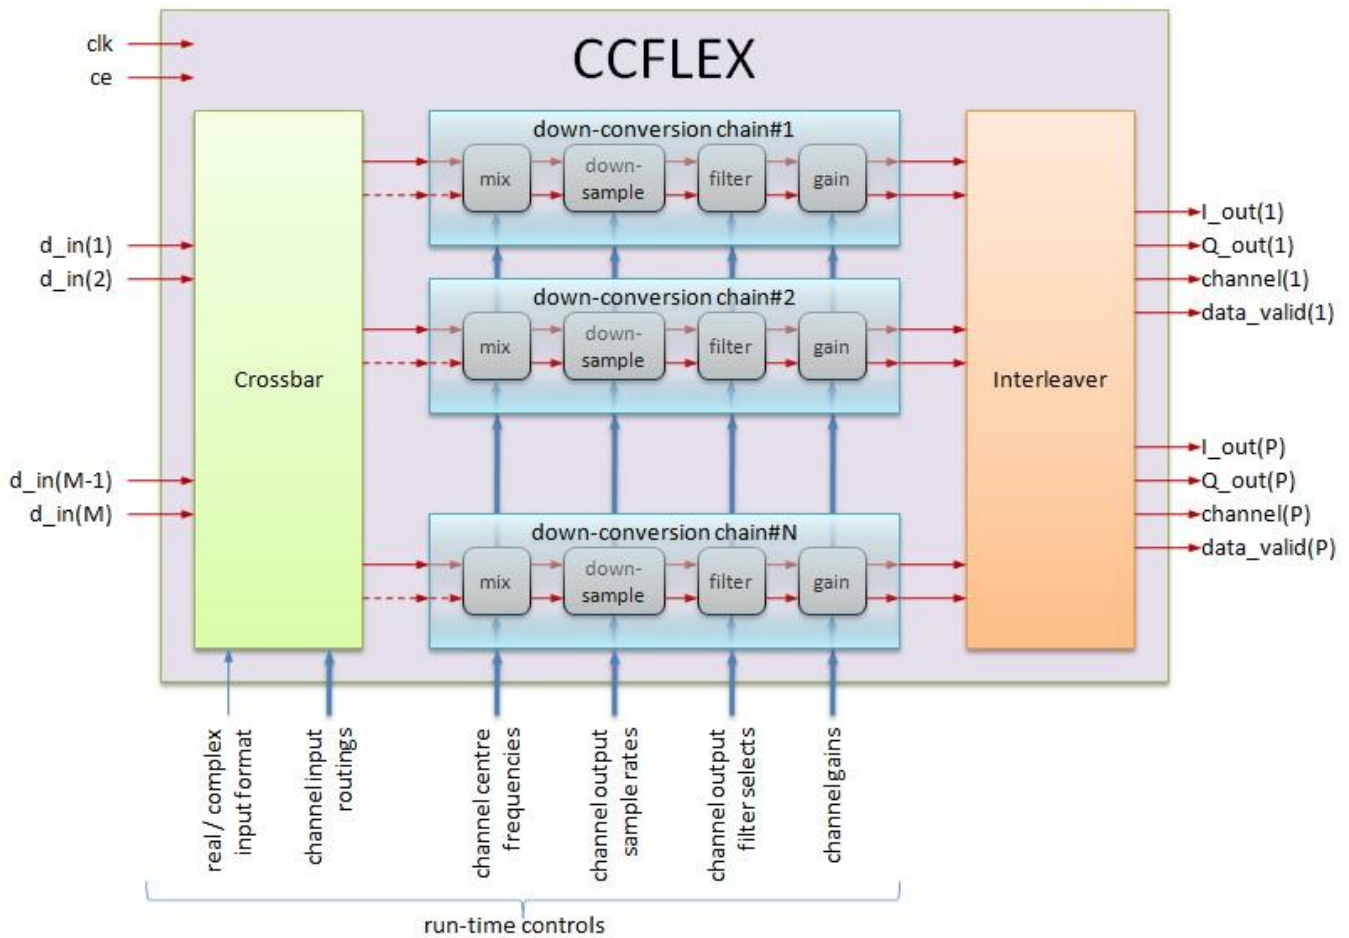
clk
ce

CCFLEX

d_in(1)
d_in(2)

d_in(M-1)
d_in(M)

Crossbar

down-conversion chain#1
mix
down-sample
filter
gain

down-conversion chain#2
mix
down-sample
filter
gain

down-conversion chain#N
mix
down-sample
filter
gain

Interleaver

I_out(1)
Q_out(1)
channel(1)
data_valid(1)

I_out(P)
Q_out(P)
channel(P)
data_valid(P)

real / complex input format
channel input routings
channel centre frequencies
channel output sample rates
channel output filter selects
channel gains

run-time controls